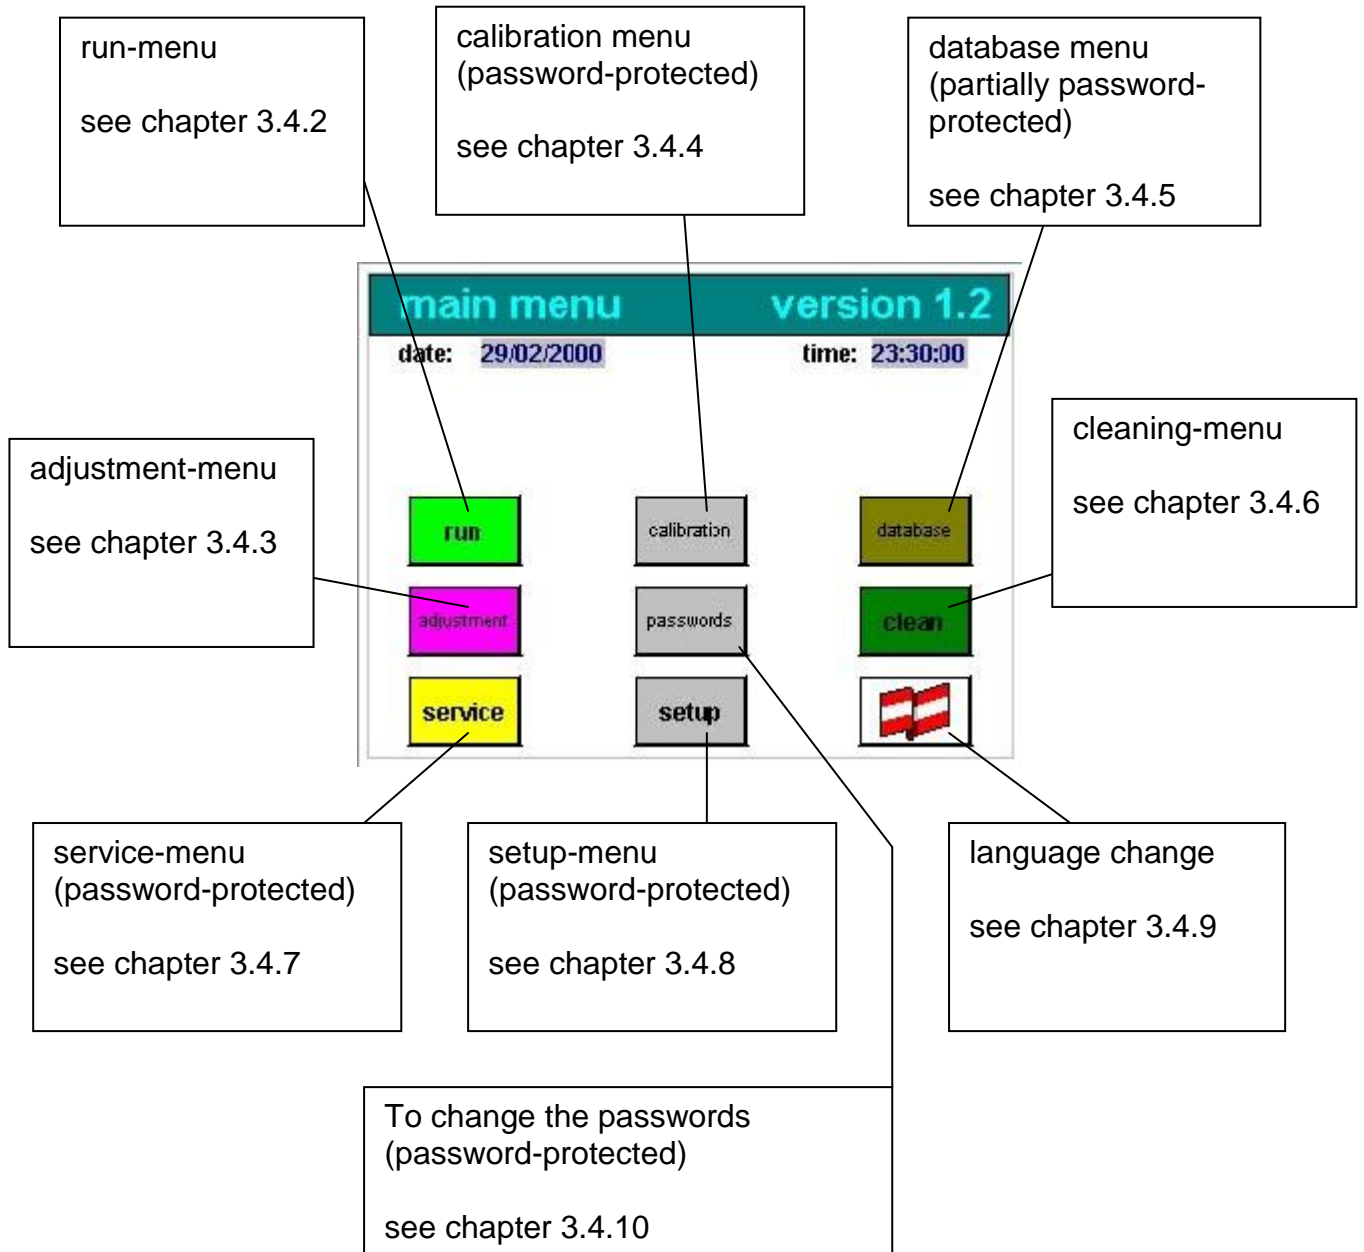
run-menu

see chapter 3.4.2

calibration menu (password-protected)

see chapter 3.4.4

database menu (partially password-protected)

see chapter 3.4.5

main menu version 1.2

date: 29/02/2000 time: 23:30:00

cleaning-menu

see chapter 3.4.6

adjustment-menu

see chapter 3.4.3

run

calibration

database

adjustment

passwords

clean

service

setup

service-menu (password-protected)

see chapter 3.4.7

setup-menu (password-protected)

see chapter 3.4.8

language change

see chapter 3.4.9

To change the passwords (password-protected)

see chapter 3.4.10